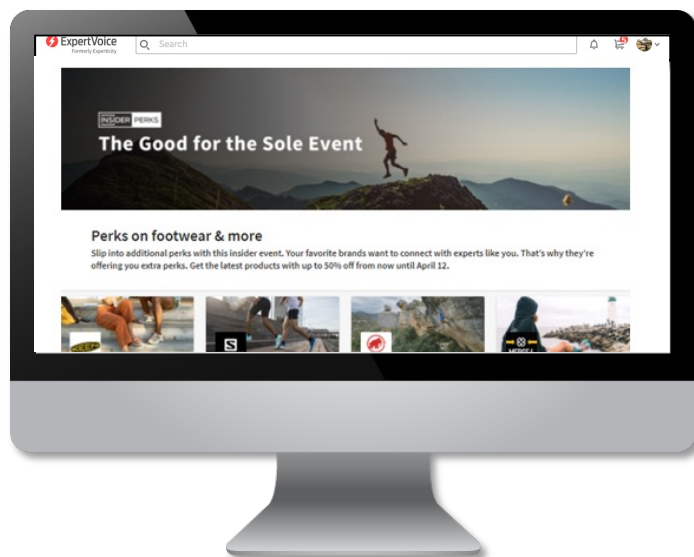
ExpertVoice
Formerly Experticity

Search

5

INSIDER PERKS

The Good for the Sole Event

Perks on footwear & more

Slip into additional perks with this insider event. Your favorite brands want to connect with experts like you. That's why they're offering you extra perks. Get the latest products with up to 50% off from now until April 12.

KEEN

SALOMON

MERRELL